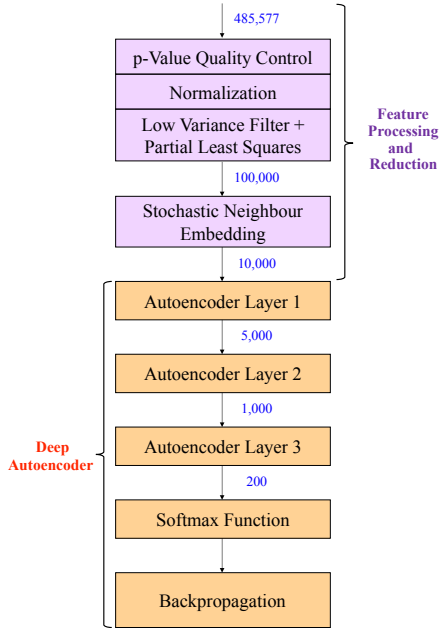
485,577

p-Value Quality Control

Normalization

Low Variance Filter + Partial Least Squares

100,000

Stochastic Neighbour Embedding

10,000

Feature Processing and Reduction

Autoencoder Layer 1

5,000

Autoencoder Layer 2

1,000

Autoencoder Layer 3

200

Softmax Function

Backpropagation

Deep Autoencoder